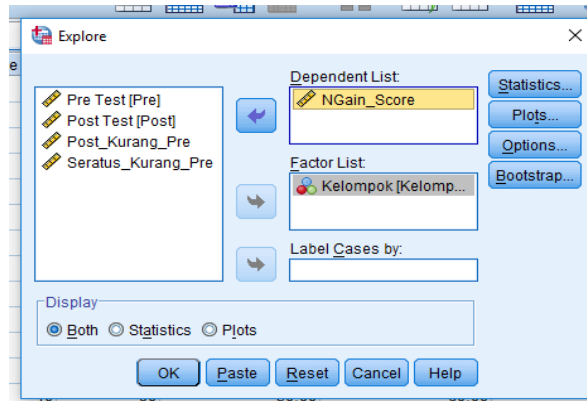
Explore

Pre Test [Pre]
Post Test [Post]
Post_Kurang_Pre
Seratus_Kurang_Pre

Dependent List:
NGain_Score

Factor List:
Kelompok [Kelomp...

Label Cases by:

Statistics...
Plots...
Options...
Bootstrap...

Display
Both Statistics Plots

OK Paste Reset Cancel Help